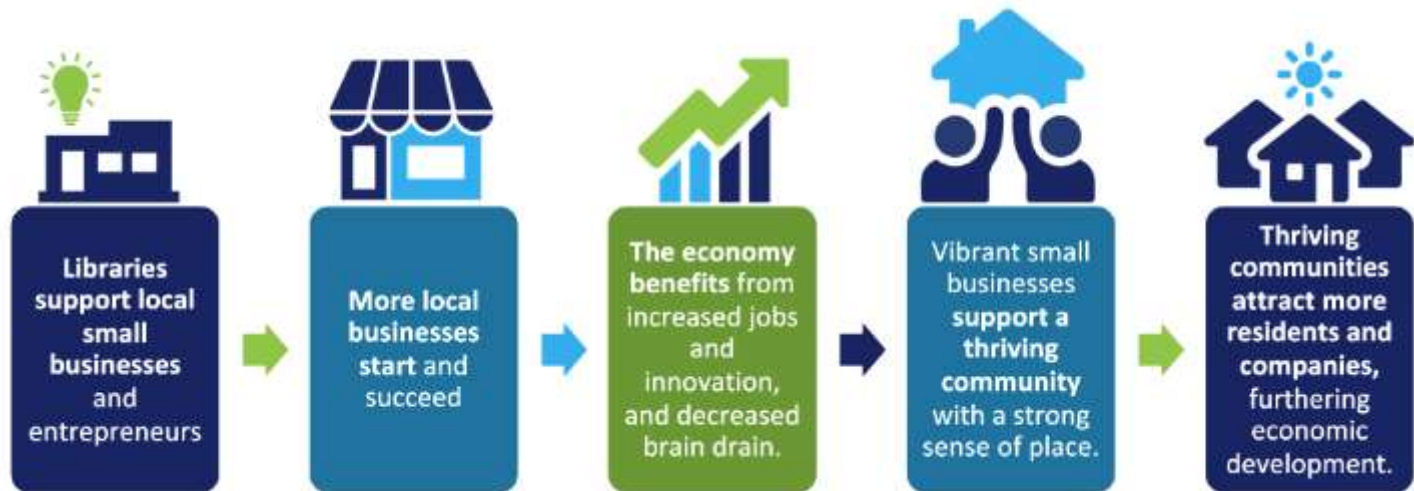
Libraries support local small businesses and entrepreneurs

More local businesses start and succeed

The economy benefits from increased jobs and innovation, and decreased brain drain.

Vibrant small businesses support a thriving community with a strong sense of place.

Thriving communities attract more residents and companies, furthering economic development.